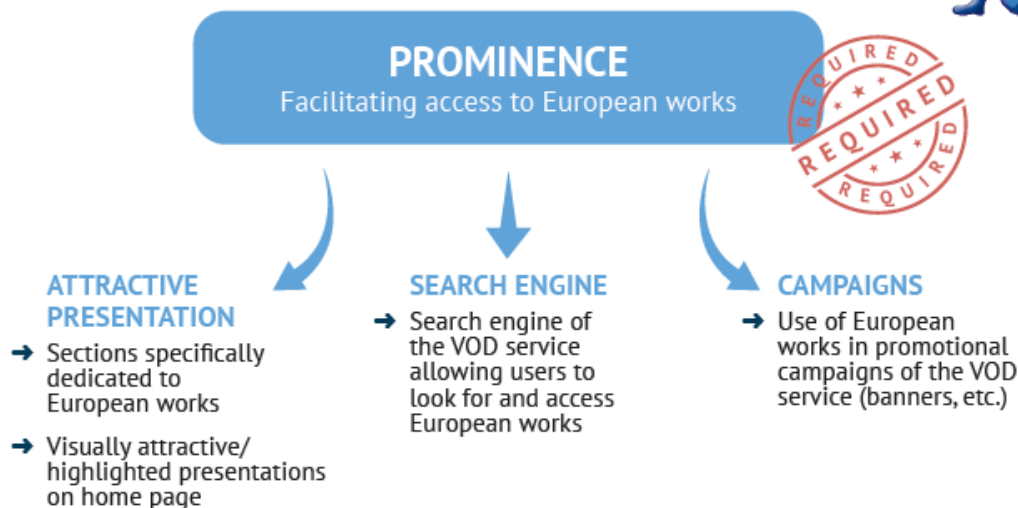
PROMINENCE
Facilitating access to European works

REQUIRED
REQUIRED
REQUIRED

ATTRACTIVE PRESENTATION
➜ Sections specifically dedicated to European works
➜ Visually attractive/ highlighted presentations on home page

SEARCH ENGINE
➜ Search engine of the VOD service allowing users to look for and access European works

CAMPAIGNS
➜ Use of European works in promotional campaigns of the VOD service (banners, etc.)